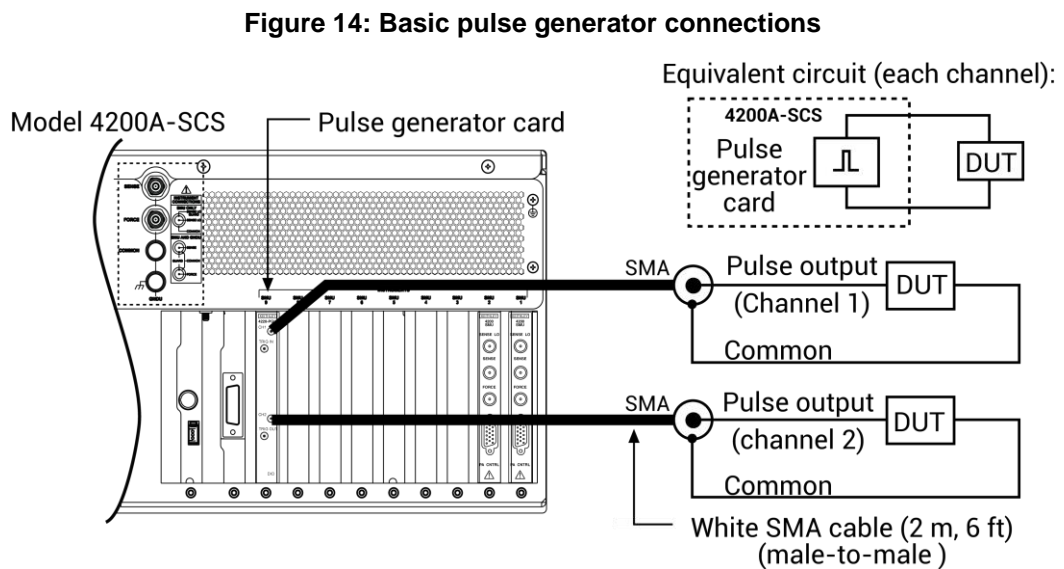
Figure 14: Basic pulse generator connections

Model 4200A-SCS

Pulse generator card

Equivalent circuit (each channel):

4200A-SCS

Pulse generator card

DUT

SMA

Pulse output (Channel 1)

DUT

Common

SMA

Pulse output (channel 2)

DUT

Common

White SMA cable (2 m, 6 ft) (male-to-male )